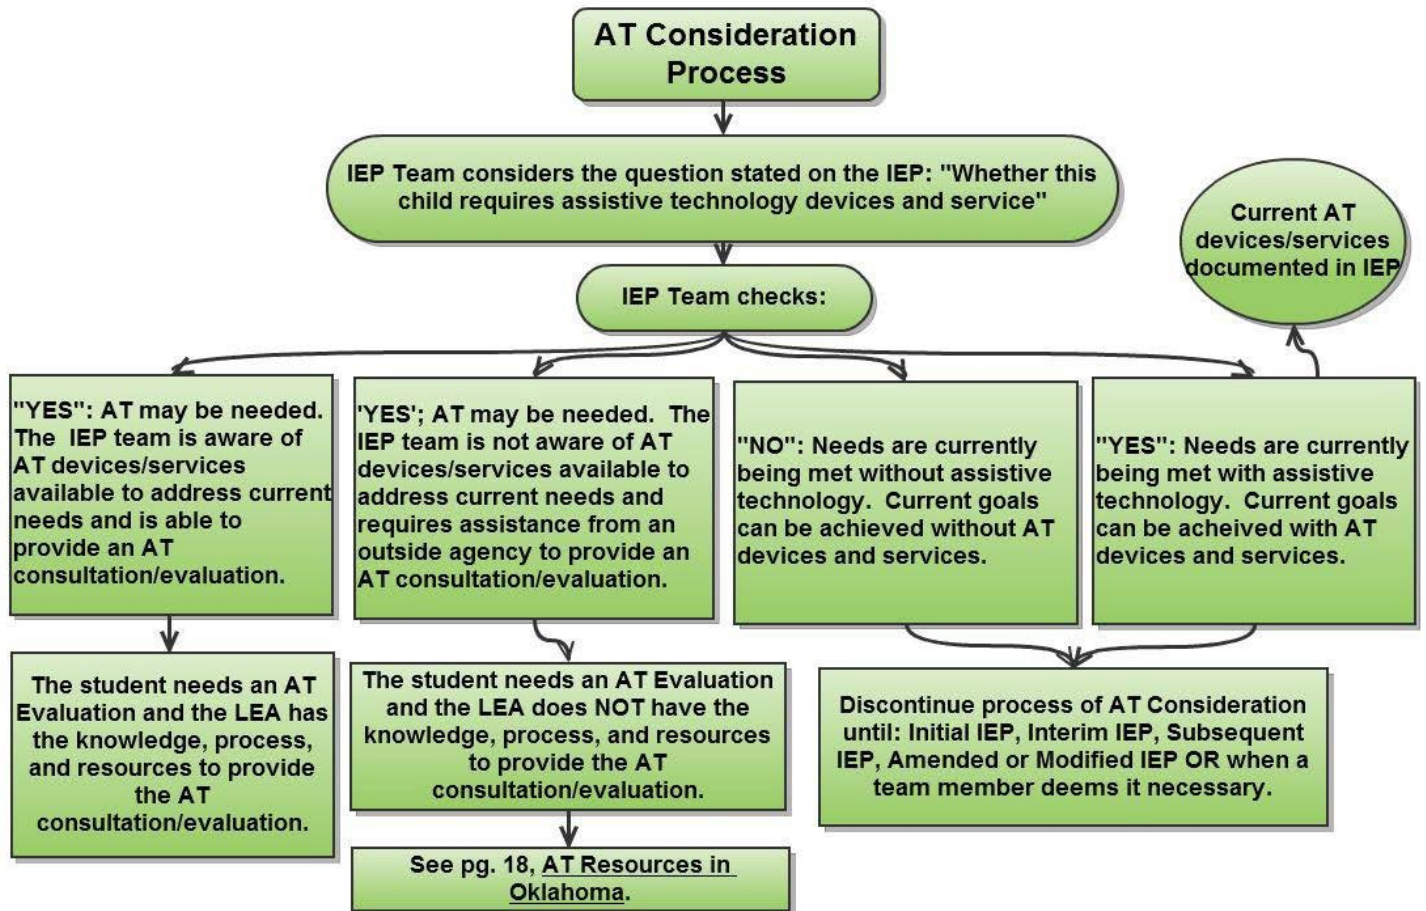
AT Consideration Process

IEP Team considers the question stated on the IEP: "Whether this child requires assistive technology devices and service"

IEP Team checks:

Current AT devices/services documented in IEP

"YES": AT may be needed. The IEP team is aware of AT devices/services available to address current needs and is able to provide an AT consultation/evaluation.

'YES'; AT may be needed. The IEP team is not aware of AT devices/services available to address current needs and requires assistance from an outside agency to provide an AT consultation/evaluation.

"NO": Needs are currently being met without assistive technology. Current goals can be achieved without AT devices and services.

"YES": Needs are currently being met with assistive technology. Current goals can be acheived with AT devices and services.

The student needs an AT Evaluation and the LEA has the knowledge, process, and resources to provide the AT consultation/evaluation.

The student needs an AT Evaluation and the LEA does NOT have the knowledge, process, and resources to provide the AT consultation/evaluation.

Discontinue process of AT Consideration until: Initial IEP, Interim IEP, Subsequent IEP, Amended or Modified IEP OR when a team member deems it necessary.

See pg. 18, AT Resources in Oklahoma.